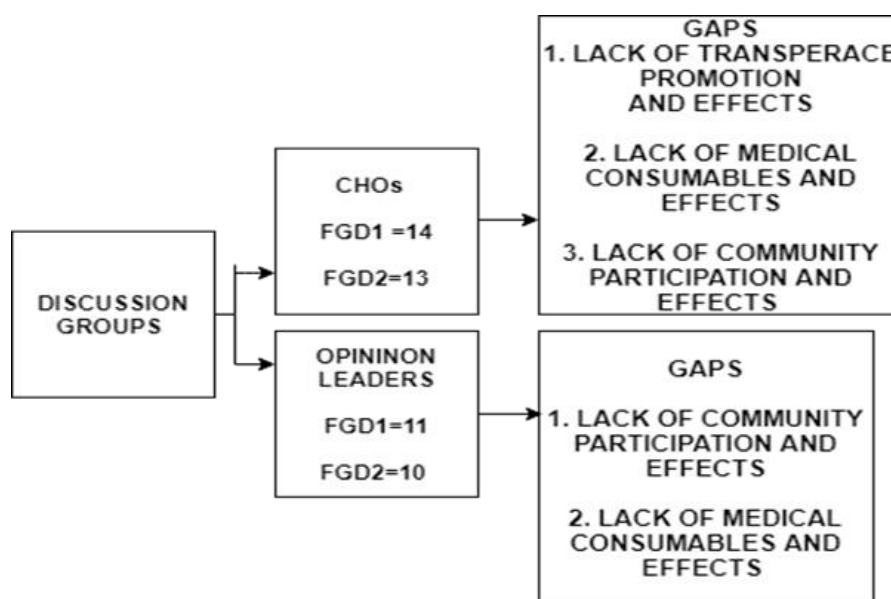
DISCUSSION GROUPS

CHOs

FGD1 =14

FGD2=13

GAPS
1. LACK OF TRANSPERACE PROMOTION AND EFFECTS

2. LACK OF MEDICAL CONSUMABLES AND EFFECTS

3. LACK OF COMMUNITY PARTICIPATION AND EFFECTS

OPININON LEADERS

FGD1=11

FGD2=10

GAPS

1. LACK OF COMMUNITY PARTICIPATION AND EFFECTS

2. LACK OF MEDICAL CONSUMABLES AND EFFECTS